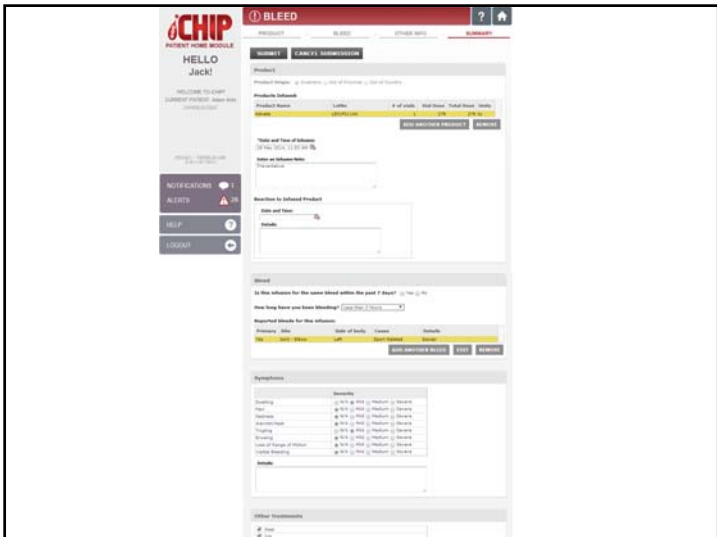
iCHIP
PATIENT HOME MODULE
HELLO
Jack!
WELCOME TO iCHIP
CURRENT PATIENT: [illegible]
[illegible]
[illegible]
NOTIFICATIONS 1
ALERTS 26
HELP
LOGOUT

BLEED
PRODUCT
BLEED
OTHER INFO
SUMMARY

SUBMIT
CANCEL SUBMISSION

Product
Product Origin: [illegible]
Products Infused:

| Product Name | Lot# | # of vials | Vial Dose | Total Dose | Units |
|---|---|---|---|---|---|
| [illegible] | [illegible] | 1 | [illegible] | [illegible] | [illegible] |

ADD ANOTHER PRODUCT
REMOVE

Date and Time of Infusion:
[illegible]
Enter an Infusion Note:
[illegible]

Reaction to Infused Product
Date and Time:
Details

Bleed
Is this infusion for the same bleed within the past 7 days? Yes No
How long have you been bleeding? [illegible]
Reported bleeds for this infusion:

| Primary | Site | Side of body | Cause | Details |
|---|---|---|---|---|
| Yes | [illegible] | Left | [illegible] | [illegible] |

ADD ANOTHER BLEED
EDIT
REMOVE

Symptoms

| | Severity |
|---|---|
| Swelling | N/A Mild Medium Severe |
| Pain | N/A Mild Medium Severe |
| Redness | N/A Mild Medium Severe |
| Warmth/Heat | N/A Mild Medium Severe |
| Tingling | N/A Mild Medium Severe |
| Bruising | N/A Mild Medium Severe |
| Loss of Range of Motion | N/A Mild Medium Severe |
| Visible Bleeding | N/A Mild Medium Severe |

Details

Other Treatments
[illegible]
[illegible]